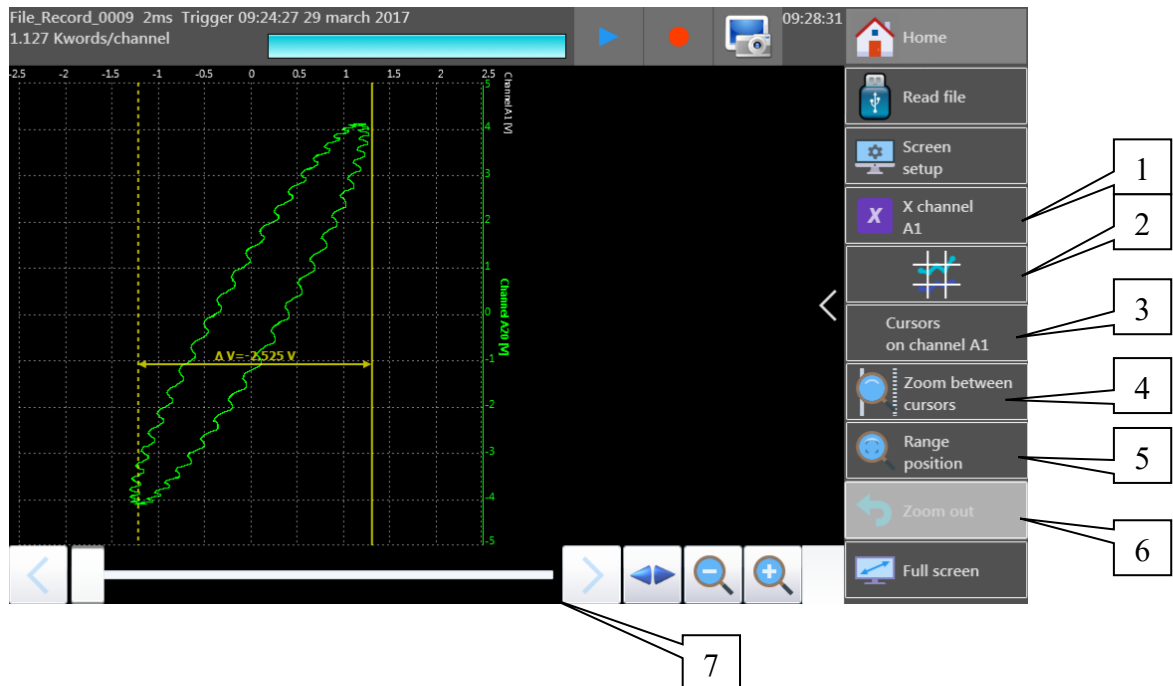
File_Record_0009 2ms Trigger 09:24:27 29 march 2017
1.127 Kwords/channel

09:28:31

Home

Read file

Screen setup

X channel A1

Cursors on channel A1

Zoom between cursors

Range position

Zoom out

Full screen

-2.5 -2 -1.5 -1 -0.5 0 0.5 1 1.5 2 2.5

Channel A1 [V]

5 4 3 2 1 0 -1 -2 -3 -4 -5

Channel A20 [V]

ΔV=-2.525 V

1
2
3
4
5
6
7